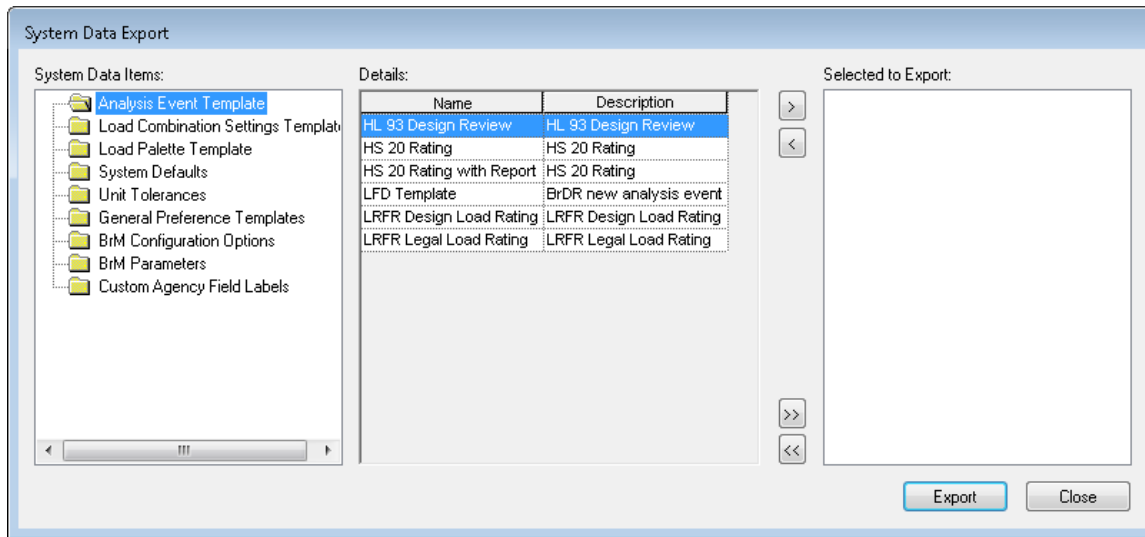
System Data Export

System Data Items:

Analysis Event Template
Load Combination Settings Templat
Load Palette Template
System Defaults
Unit Tolerances
General Preference Templates
BrM Configuration Options
BrM Parameters
Custom Agency Field Labels

Details:

| Name | Description |
|---|---|
| HL 93 Design Review | HL 93 Design Review |
| HS 20 Rating | HS 20 Rating |
| HS 20 Rating with Report | HS 20 Rating |
| LFD Template | BrDR new analysis event |
| LRFR Design Load Rating | LRFR Design Load Rating |
| LRFR Legal Load Rating | LRFR Legal Load Rating |

>
<
>>
<<

Selected to Export:

Export
Close